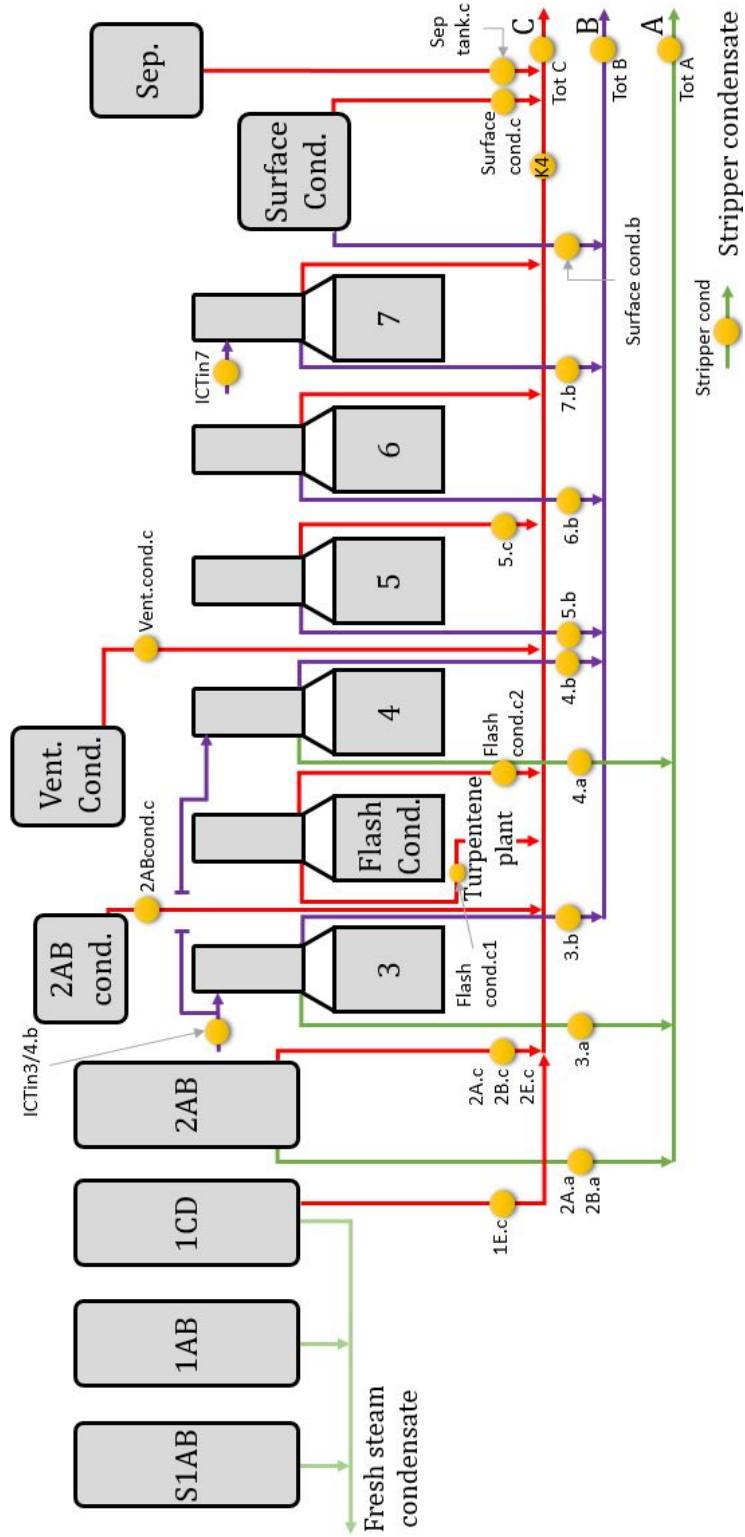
Sep.

Surface Cond.

7

6

5

4

Vent. Cond.

Flash Cond.

2AB cond.

3

2AB

1CD

1AB

S1AB

Sep tank.c

C

B

A

Tot C

Tot B

Tot A

Surface cond.c

K4

Surface cond.b

ICTin7

7.b

6.b

5.c

5.b

Vent.cond.c

4.b

Flash cond.c2

4.a

Turpentene plant

2ABcond.c

Flash cond.c1

3.b

ICTin3/4.b

3.a

2A.c 2B.c 2E.c

2A.a 2B.a

1E.c

Fresh steam condensate

Stripper cond

Stripper condensate